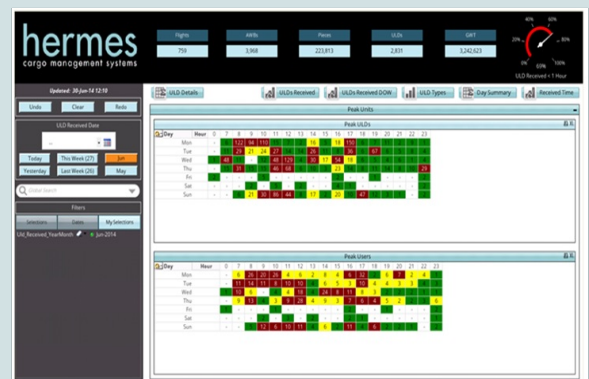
hermes
cargo management systems

Flights
759

AWBs
3,968

Pieces
223,813

ULDs
2,831

GWT
3,242,623

0%
20%
40%
60%
80%
100%
ULD Received < 1 Hour

Updated: 30-Jun-14 12:10

Undo
Clear
Redo

ULD Received Date

Today
This Week (27)
Jun
Yesterday
Last Week (26)
May

Global Search

Filters

Selections
Dates
My Selections

Uld_Received_YearMonth
Jun-2014

ULD Details
ULDs Received
ULDs Received DOW
ULD Types
Day Summary
Received Time

Peak Units

Peak ULDs

| Day | Hour | 0 | 7 | 8 | 9 | 10 | 11 | 12 | 13 | 14 | 15 | 16 | 17 | 18 | 19 | 20 | 21 | 22 | 23 |
|---|---|---|---|---|---|---|---|---|---|---|---|---|---|---|---|---|---|---|---|
| Mon | | | | 122 | 94 | 110 | | | | | 16 | | 18 | 150 | | | | | |
| Tue | | | | 29 | 21 | 24 | | | | | | | | 36 | | 67 | | | |
| Wed | | | 48 | | | | 48 | 129 | | 30 | 17 | 54 | 19 | | | | | | |
| Thu | | | | 31 | | | 46 | 48 | | | | | 23 | | | | | | 28 |
| Fri | | | | | | | | | | | | | | | | | | | |
| Sat | | | | | | | | | | | | | | | | | | | |
| Sun | | | | 21 | 30 | 36 | 44 | | 17 | | 26 | | 47 | | | | | | |

Peak Users

| Day | Hour | 0 | 7 | 8 | 9 | 10 | 11 | 12 | 13 | 14 | 15 | 16 | 17 | 18 | 19 | 20 | 21 | 22 | 23 |
|---|---|---|---|---|---|---|---|---|---|---|---|---|---|---|---|---|---|---|---|
| Mon | | | 5 | 26 | 20 | 23 | 4 | 6 | 2 | 8 | 4 | 8 | 8 | | 6 | 7 | 2 | 4 | |
| Tue | | | 11 | 14 | 11 | 8 | 10 | 10 | 6 | | 5 | 5 | 10 | 4 | 4 | 3 | 3 | | |
| Wed | | | 10 | | | 6 | 8 | 3 | 6 | 6 | 7 | 5 | 11 | 6 | 5 | 6 | | | |
| Thu | | | 9 | 11 | 9 | 3 | 8 | 9 | 3 | | 7 | 6 | 4 | 5 | 2 | 10 | 6 | | |
| Fri | | | | | | | | | | | | | | | | | | | |
| Sat | | | | | | | | | | | | | | | | | | | |
| Sun | | | | 12 | 6 | 10 | 10 | | 6 | | 8 | | 6 | | | | | | |